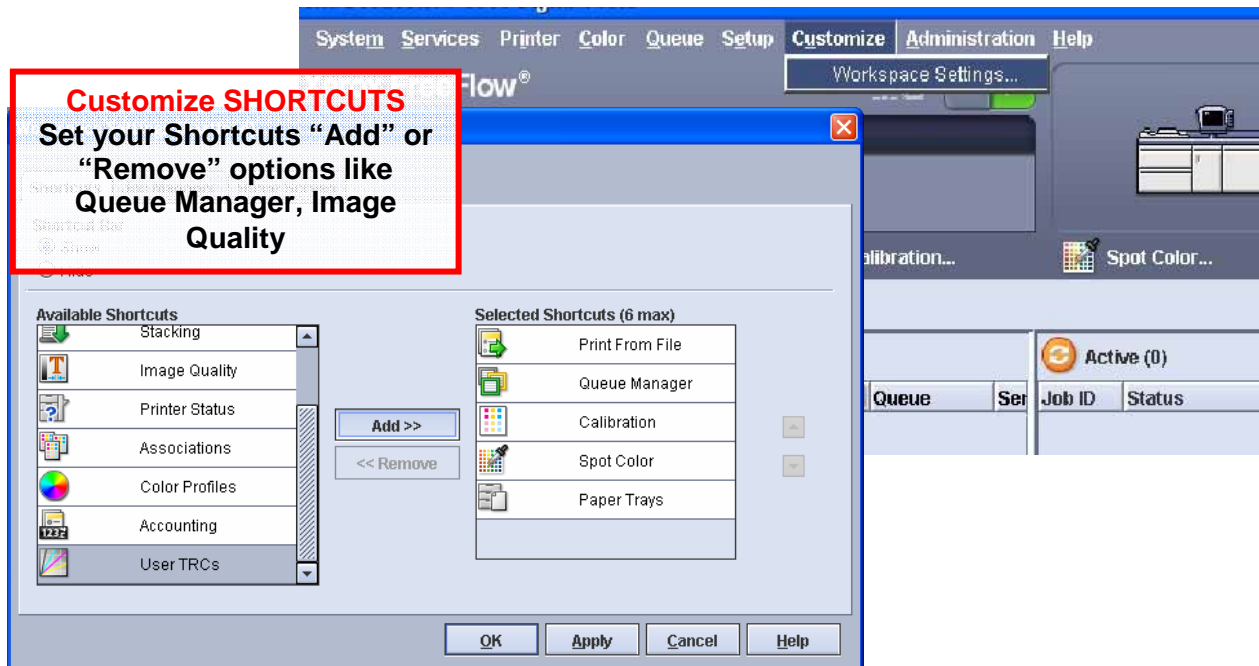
System Services Printer Color Queue Setup Customize Administration Help

Workspace Settings...

Flow®

Customize SHORTCUTS
Set your Shortcuts "Add" or "Remove" options like Queue Manager, Image Quality

alibration...

Spot Color...

Active (0)

| Queue | Ser | Job ID | Status |
|---|---|---|---|

Available Shortcuts

Stacking
Image Quality
Printer Status
Associations
Color Profiles
Accounting
User TRCs

Add >>
<< Remove

Selected Shortcuts (6 max)

Print From File
Queue Manager
Calibration
Spot Color
Paper Trays

OK Apply Cancel Help